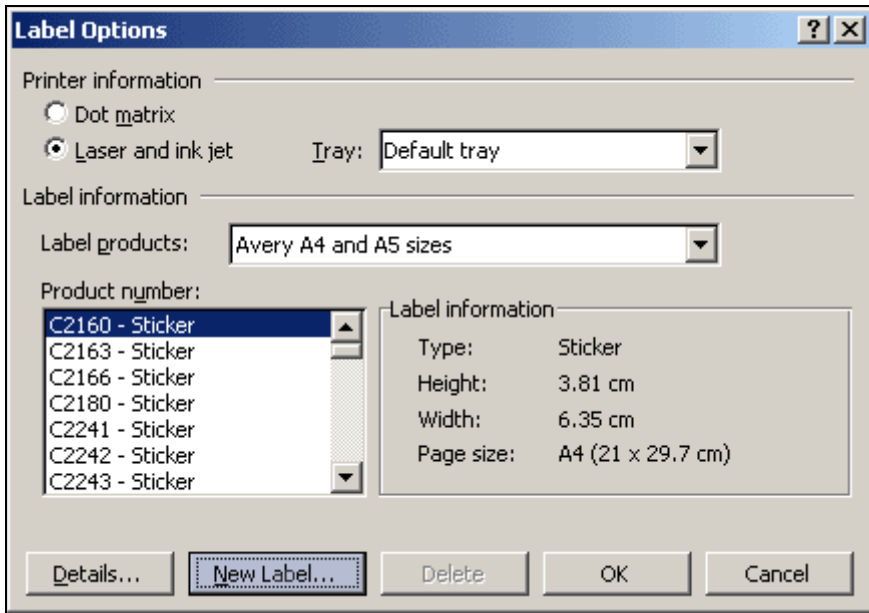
Label Options

?

Printer information

Dot matrix

Laser and ink jet

Tray: Default tray

Label information

Label products: Avery A4 and A5 sizes

Product number:

C2160 - Sticker
C2163 - Sticker
C2166 - Sticker
C2180 - Sticker
C2241 - Sticker
C2242 - Sticker
C2243 - Sticker

Label information

| | |
|---|---|
| Type: | Sticker |
| Height: | 3.81 cm |
| Width: | 6.35 cm |
| Page size: | A4 (21 x 29.7 cm) |

Details...

New Label...

Delete

OK

Cancel